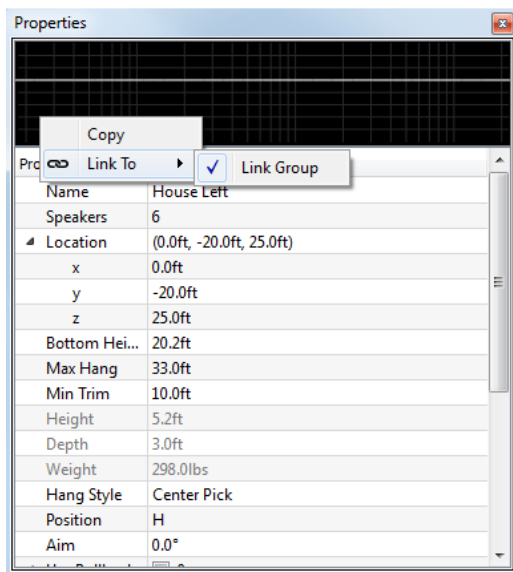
Properties

Copy

Link To

✓ Link Group

Pro

| | |
|---|---|
| Name | House Left |
| Speakers | 6 |
| Location | (0.0ft, -20.0ft, 25.0ft) |
| x | 0.0ft |
| y | -20.0ft |
| z | 25.0ft |
| Bottom Hei... | 20.2ft |
| Max Hang | 33.0ft |
| Min Trim | 10.0ft |
| Height | 5.2ft |
| Depth | 3.0ft |
| Weight | 298.0lbs |
| Hang Style | Center Pick |
| Position | H |
| Aim | 0.0° |